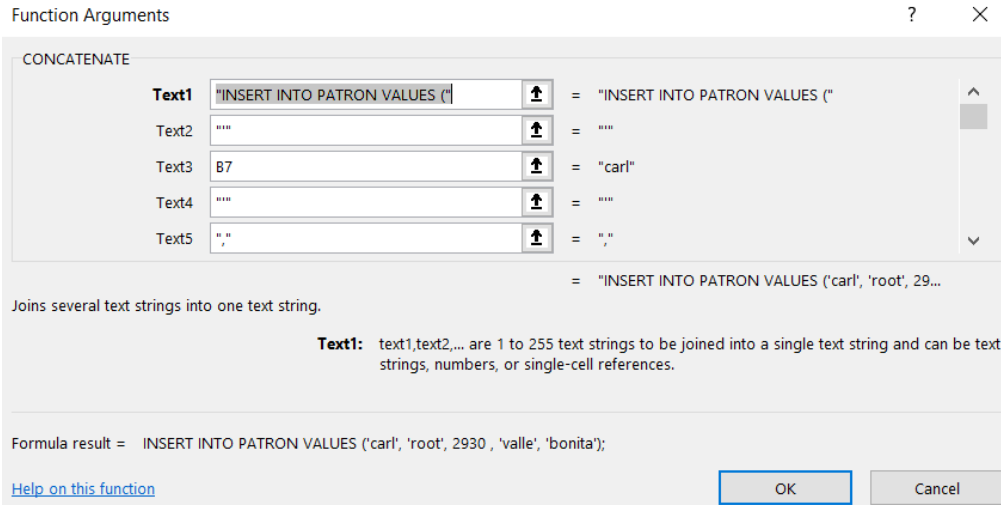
Function Arguments

?

CONCATENATE

Text1 "INSERT INTO PATRON VALUES (" = "INSERT INTO PATRON VALUES ("

Text2 "'" = "'"

Text3 B7 = "carl"

Text4 "'" = "'"

Text5 "," = ","

= "INSERT INTO PATRON VALUES ('carl', 'root', 29...

Joins several text strings into one text string.

Text1: text1,text2,... are 1 to 255 text strings to be joined into a single text string and can be text strings, numbers, or single-cell references.

Formula result = INSERT INTO PATRON VALUES ('carl', 'root', 2930 , 'valle', 'bonita');

Help on this function

OK

Cancel